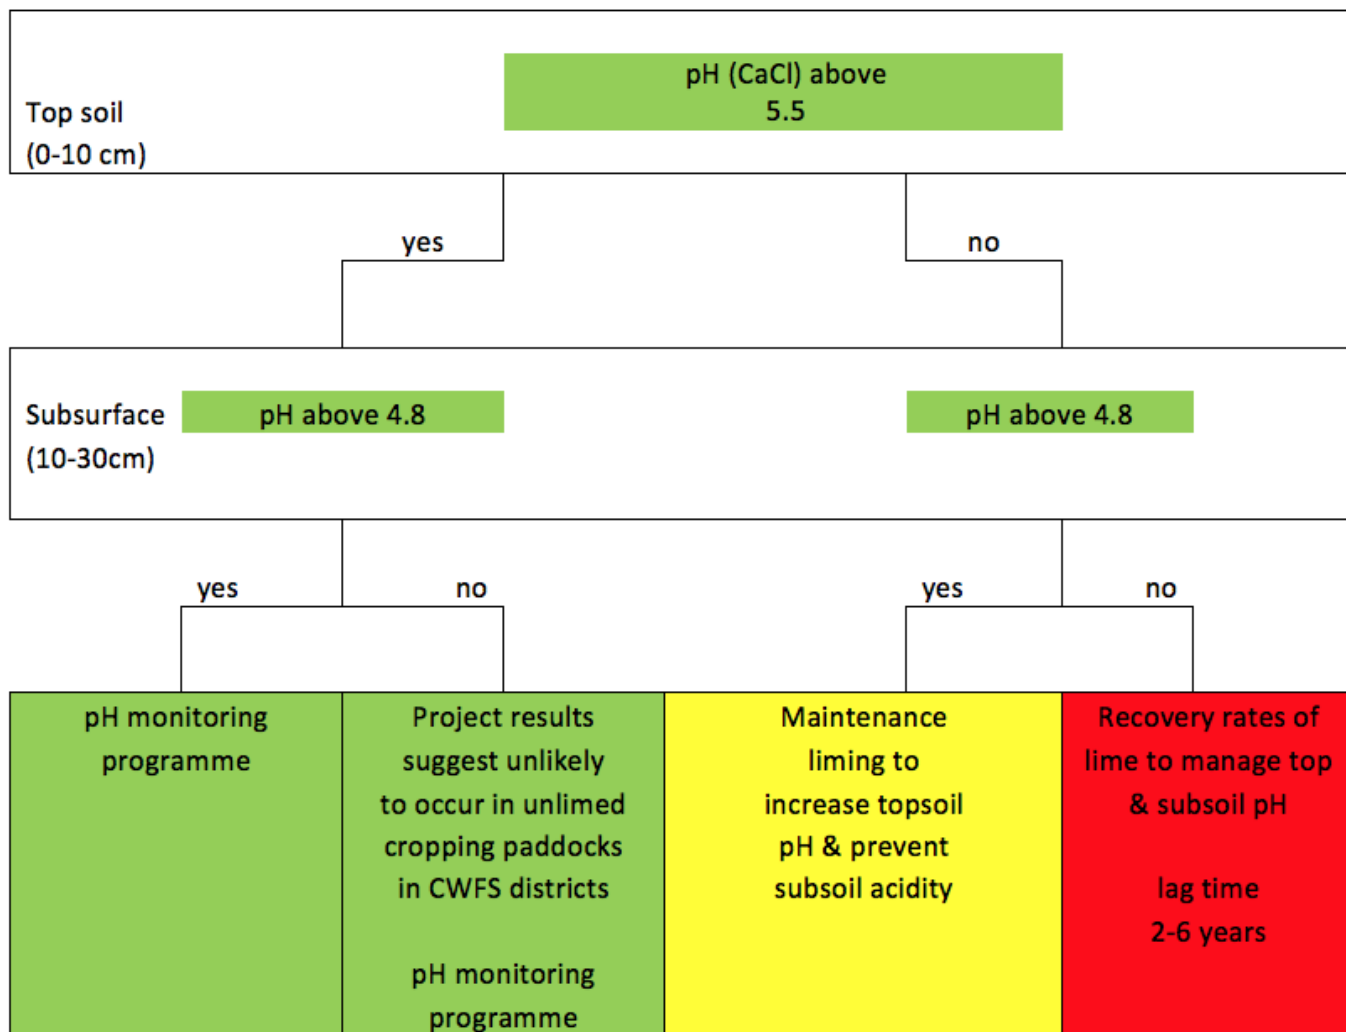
Top soil
(0-10 cm)

pH (CaCl) above 5.5

yes

no

Subsurface
(10-30cm)

pH above 4.8

pH above 4.8

yes

no

yes

no

pH monitoring programme

Project results suggest unlikely to occur in unlimed cropping paddocks in CWFS districts

pH monitoring programme

Maintenance liming to increase topsoil pH & prevent subsoil acidity

Recovery rates of lime to manage top & subsoil pH

lag time
2-6 years